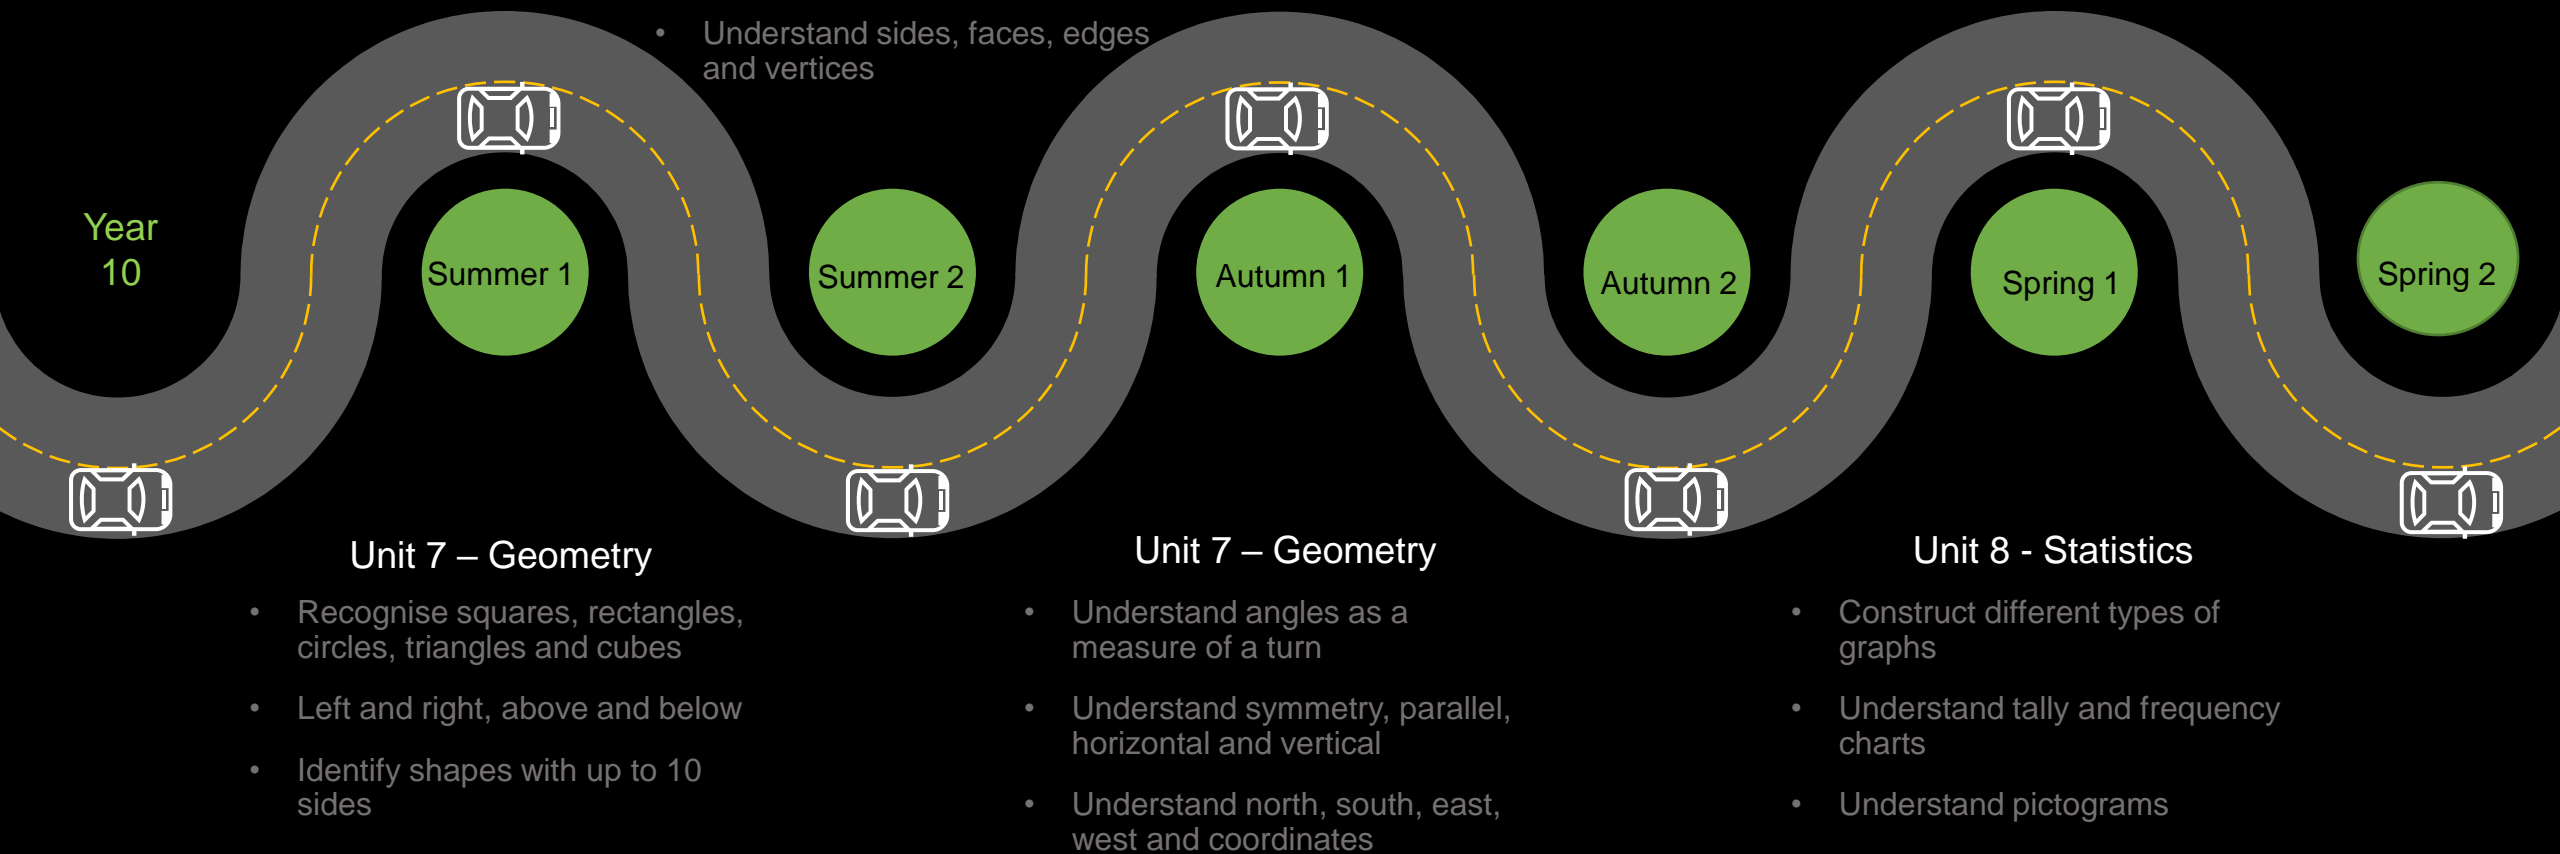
- Understand sides, faces, edges and vertices

Year 10

Summer 1

Summer 2

Autumn 1

Autumn 2

Spring 1

Spring 2

Unit 7 – Geometry

- Recognise squares, rectangles, circles, triangles and cubes
- Left and right, above and below
- Identify shapes with up to 10 sides

Unit 7 – Geometry

- Understand angles as a measure of a turn
- Understand symmetry, parallel, horizontal and vertical
- Understand north, south, east, west and coordinates

Unit 8 - Statistics

- Construct different types of graphs
- Understand tally and frequency charts
- Understand pictograms